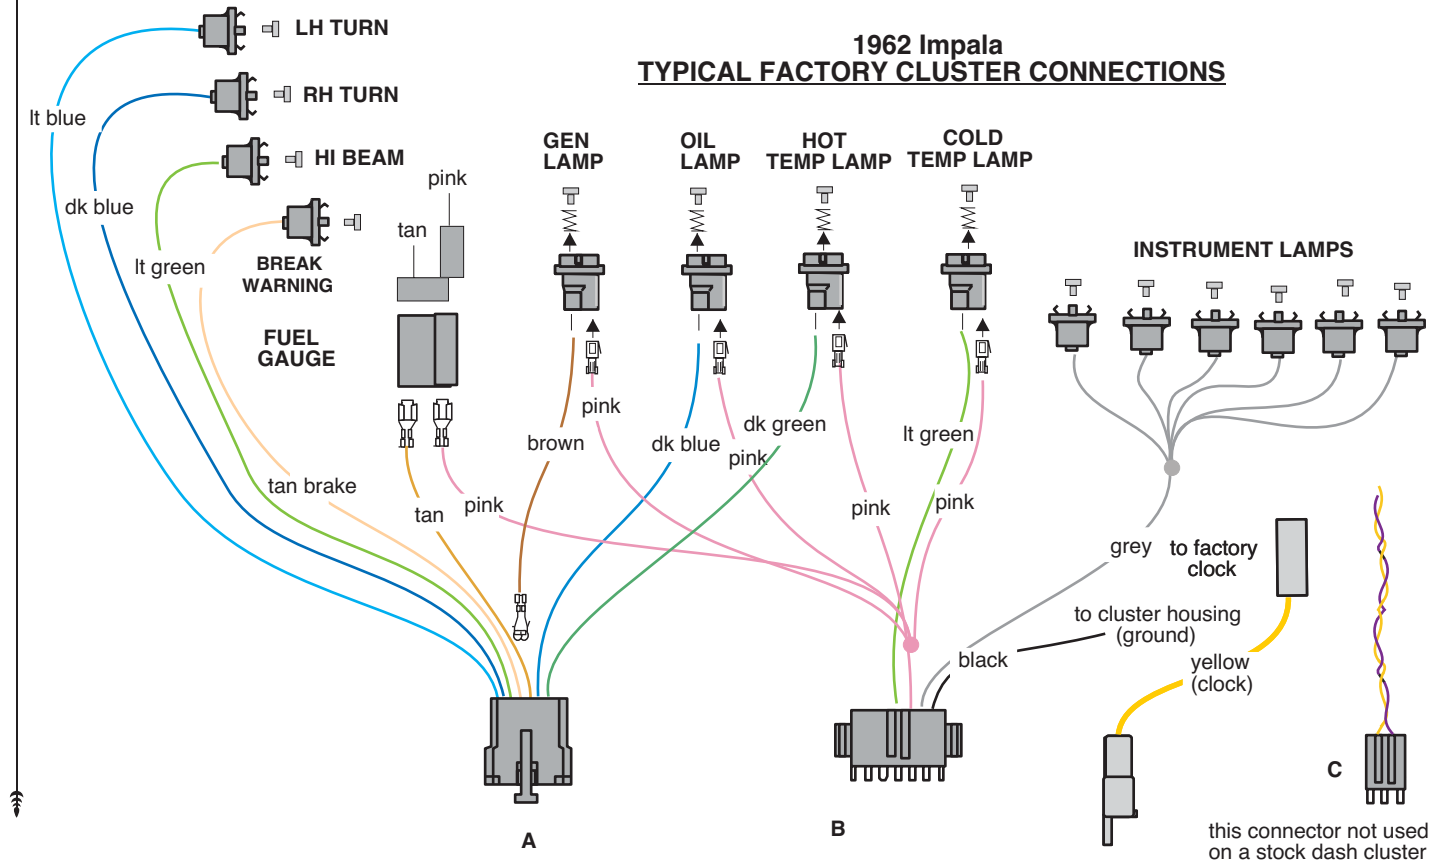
1962 Impala
TYPICAL FACTORY CLUSTER CONNECTIONS

LH TURN
RH TURN
HI BEAM
BREAK WARNING
FUEL GAUGE
GEN LAMP
OIL LAMP
HOT TEMP LAMP
COLD TEMP LAMP
INSTRUMENT LAMPS

lt blue
dk blue
lt green
tan brake
pink
tan
tan
pink
brown
pink
dk blue
pink
dk green
pink
lt green
pink
grey
to factory clock
to cluster housing (ground)
black
yellow (clock)

A
B
C
this connector not used on a stock dash cluster